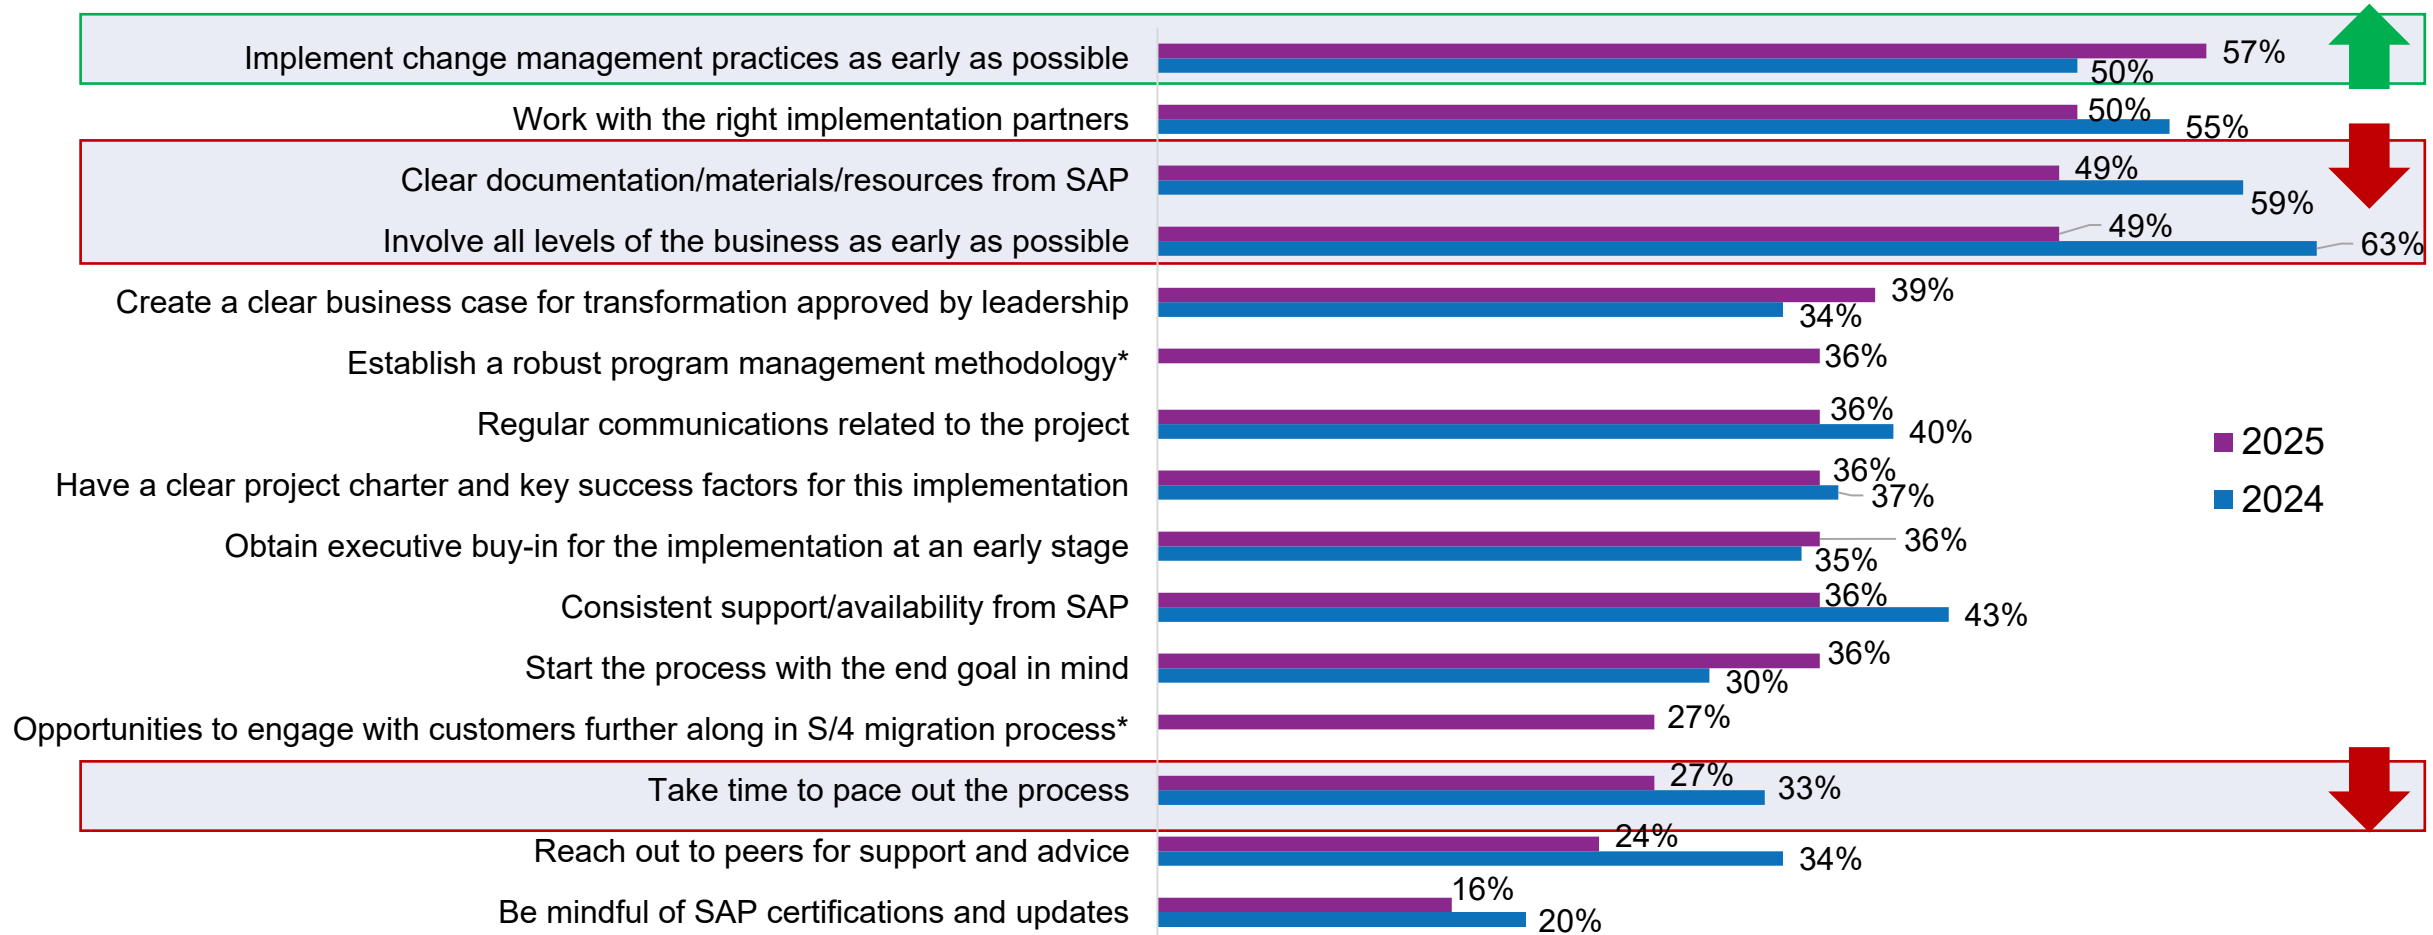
| | 2025 | 2024 |
|---|---|---|
| Implement change management practices as early as possible | 57% | 50% |
| Work with the right implementation partners | 50% | 55% |
| Clear documentation/materials/resources from SAP | 49% | 59% |
| Involve all levels of the business as early as possible | 49% | 63% |
| Create a clear business case for transformation approved by leadership | 39% | 34% |
| Establish a robust program management methodology* | 36% | |
| Regular communications related to the project | 36% | 40% |
| Have a clear project charter and key success factors for this implementation | 36% | 37% |
| Obtain executive buy-in for the implementation at an early stage | 36% | 35% |
| Consistent support/availability from SAP | 36% | 43% |
| Start the process with the end goal in mind | 36% | 30% |
| Opportunities to engage with customers further along in S/4 migration process* | 27% | |
| Take time to pace out the process | 27% | 33% |
| Reach out to peers for support and advice | 24% | 34% |
| Be mindful of SAP certifications and updates | 16% | 20% |

2025
2024